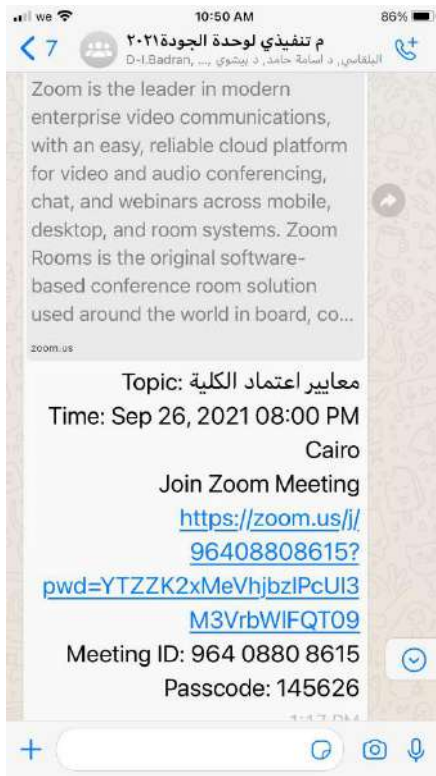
we 10:50 AM 86%

7 م تنفيذي لوحدة الجودة٢٠٢١
D-I.Badran, البلقاسي، د أسامة حامد، د بيشوي ...,

Zoom is the leader in modern enterprise video communications, with an easy, reliable cloud platform for video and audio conferencing, chat, and webinars across mobile, desktop, and room systems. Zoom Rooms is the original software-based conference room solution used around the world in board, co...

zoom.us

Topic: معايير اعتماد الكلية
Time: Sep 26, 2021 08:00 PM Cairo
Join Zoom Meeting
https://zoom.us/j/96408808615?pwd=YTZZK2xMeVhjbzlPcUl3M3VrbWlFQT09
Meeting ID: 964 0880 8615
Passcode: 145626
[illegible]